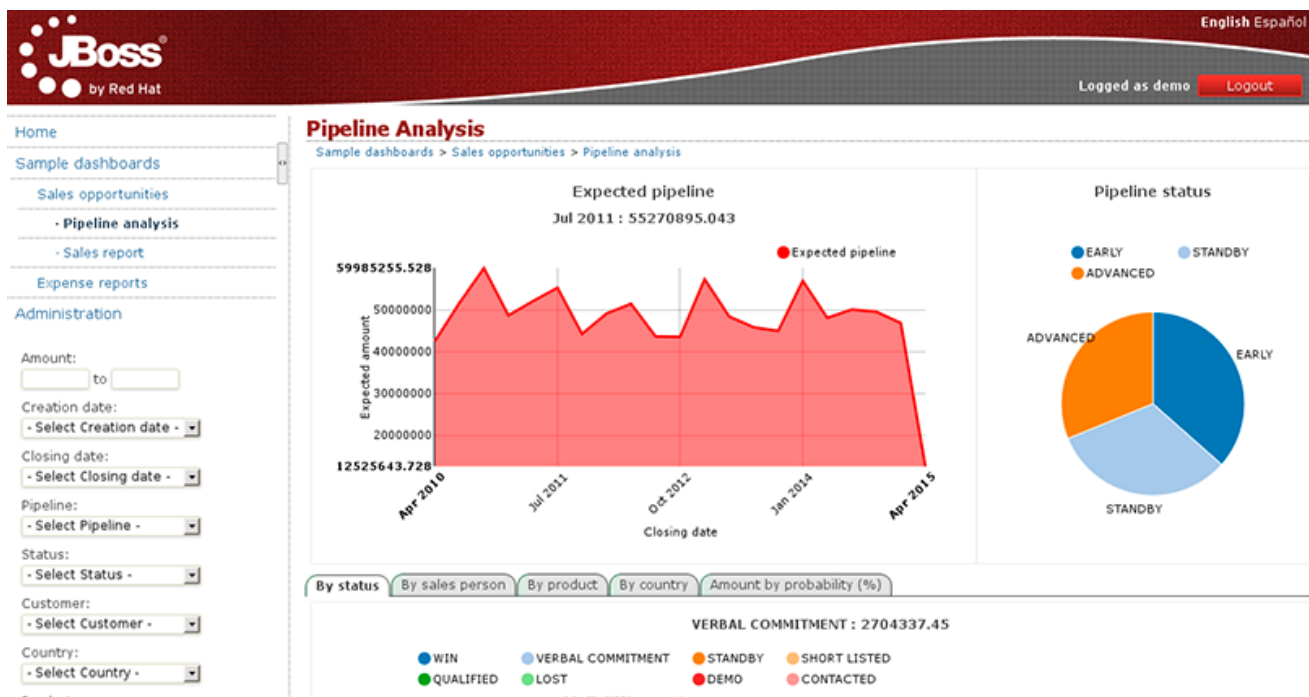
JBoss by Red Hat

English Español

Logged as demo Logout

Home
Sample dashboards
Sales opportunities
- Pipeline analysis
- Sales report
Expense reports
Administration

Amount:
to
Creation date:
- Select Creation date -
Closing date:
- Select Closing date -
Pipeline:
- Select Pipeline -
Status:
- Select Status -
Customer:
- Select Customer -
Country:
- Select Country -

Pipeline Analysis
Sample dashboards > Sales opportunities > Pipeline analysis

Expected pipeline
Jul 2011 : 55270895.043

Expected pipeline

59985255.528
50000000
40000000
30000000
20000000
12525643.728
Expected amount

Apr 2010
Jul 2011
Oct 2012
Jan 2014
Apr 2015
Closing date

Pipeline status

EARLY
STANDBY
ADVANCED

ADVANCED
EARLY
STANDBY

By status
By sales person
By product
By country
Amount by probability (%)

VERBAL COMMITMENT : 2704337.45

WIN
VERBAL COMMITMENT
STANDBY
SHORT LISTED
QUALIFIED
LOST
DEMO
CONTACTED